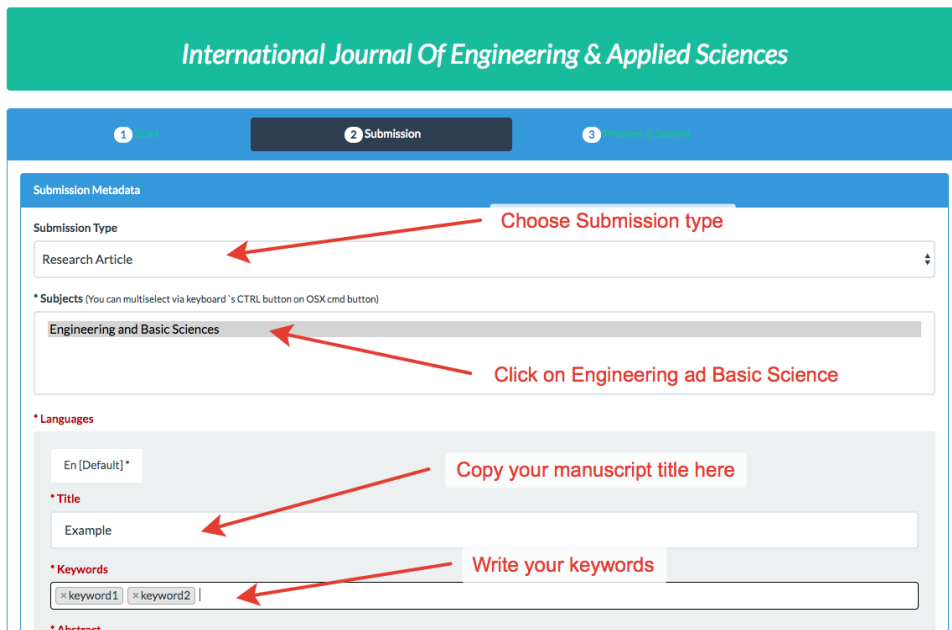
International Journal Of Engineering & Applied Sciences

1 Start

2 Submission

3 Preview & Submit

Submission Metadata

Submission Type

Choose Submission type

Research Article

* Subjects (You can multiselect via keyboard `s CTRL button on OSX cmd button)

Engineering and Basic Sciences

Click on Engineering ad Basic Science

* Languages

En [Default] *

Copy your manuscript title here

* Title

Example

* Keywords

Write your keywords

× keyword1 × keyword2

* Abstract